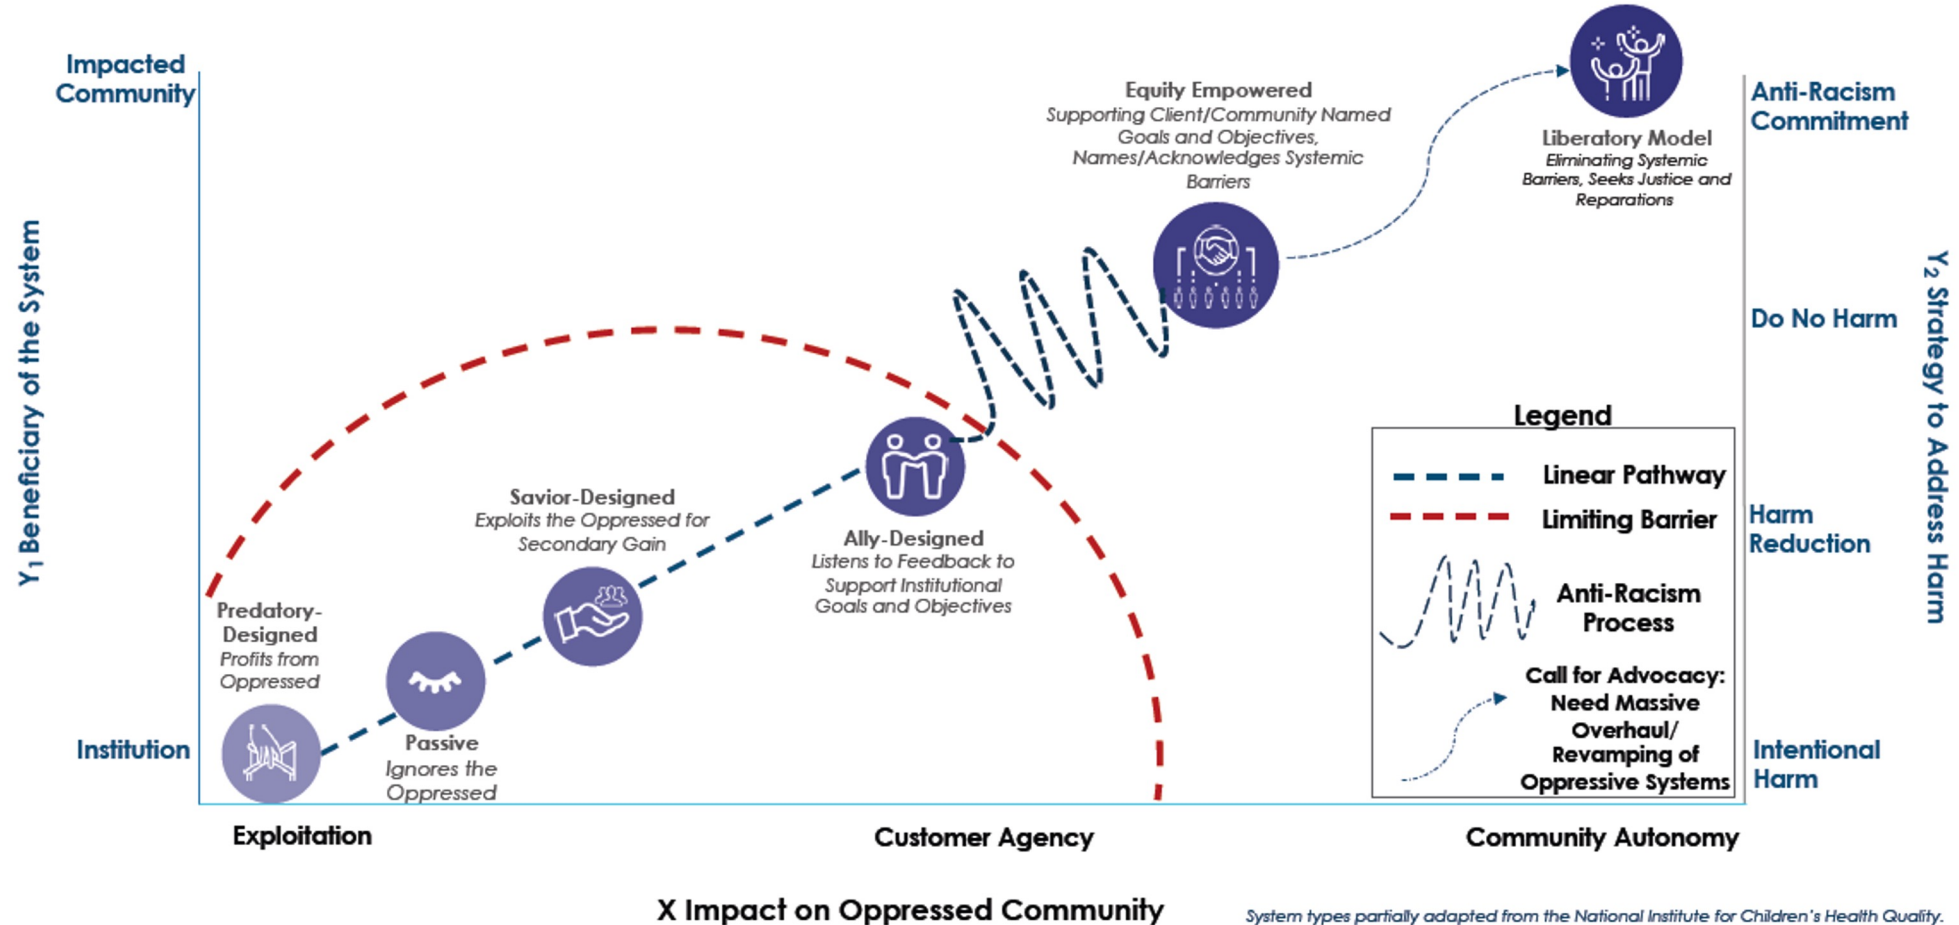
Impacted Community

Y$_1$ Beneficiary of the System

Institution

Equity Empowered
Supporting Client/Community Named Goals and Objectives, Names/Acknowledges Systemic Barriers

Liberatory Model
Eliminating Systemic Barriers, Seeks Justice and Reparations

Anti-Racism Commitment

Do No Harm

Harm Reduction

Intentional Harm

Y$_2$ Strategy to Address Harm

Savior-Designed
Exploits the Oppressed for Secondary Gain

Ally-Designed
Listens to Feedback to Support Institutional Goals and Objectives

Predatory-Designed
Profits from Oppressed

Passive
Ignores the Oppressed

Legend
Linear Pathway
Limiting Barrier
Anti-Racism Process
Call for Advocacy: Need Massive Overhaul/ Revamping of Oppressive Systems

Exploitation

Customer Agency

Community Autonomy

X Impact on Oppressed Community

System types partially adapted from the National Institute for Children's Health Quality.